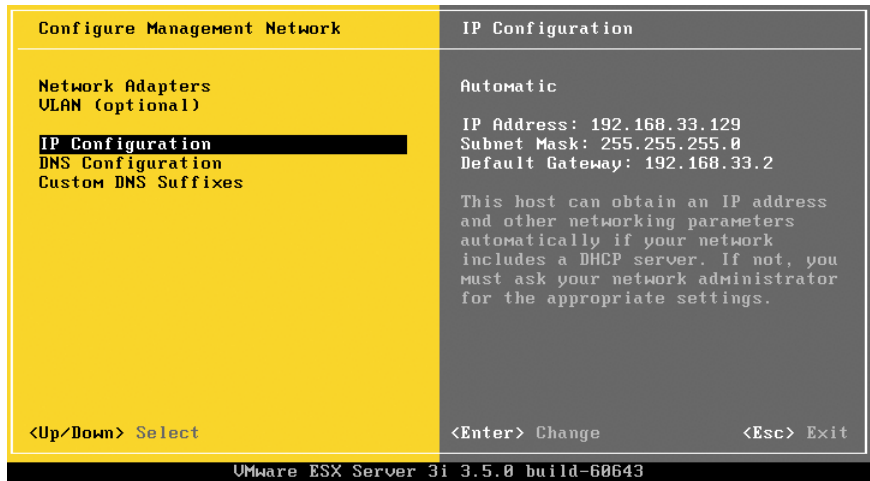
Configure Management Network

Network Adapters
VLAN (optional)

IP Configuration
DNS Configuration
Custom DNS Suffixes

IP Configuration

Automatic

IP Address: 192.168.33.129
Subnet Mask: 255.255.255.0
Default Gateway: 192.168.33.2

This host can obtain an IP address and other networking parameters automatically if your network includes a DHCP server. If not, you must ask your network administrator for the appropriate settings.

<Up/Down> Select

<Enter> Change

<Esc> Exit

VMware ESX Server 3i 3.5.0 build-60643